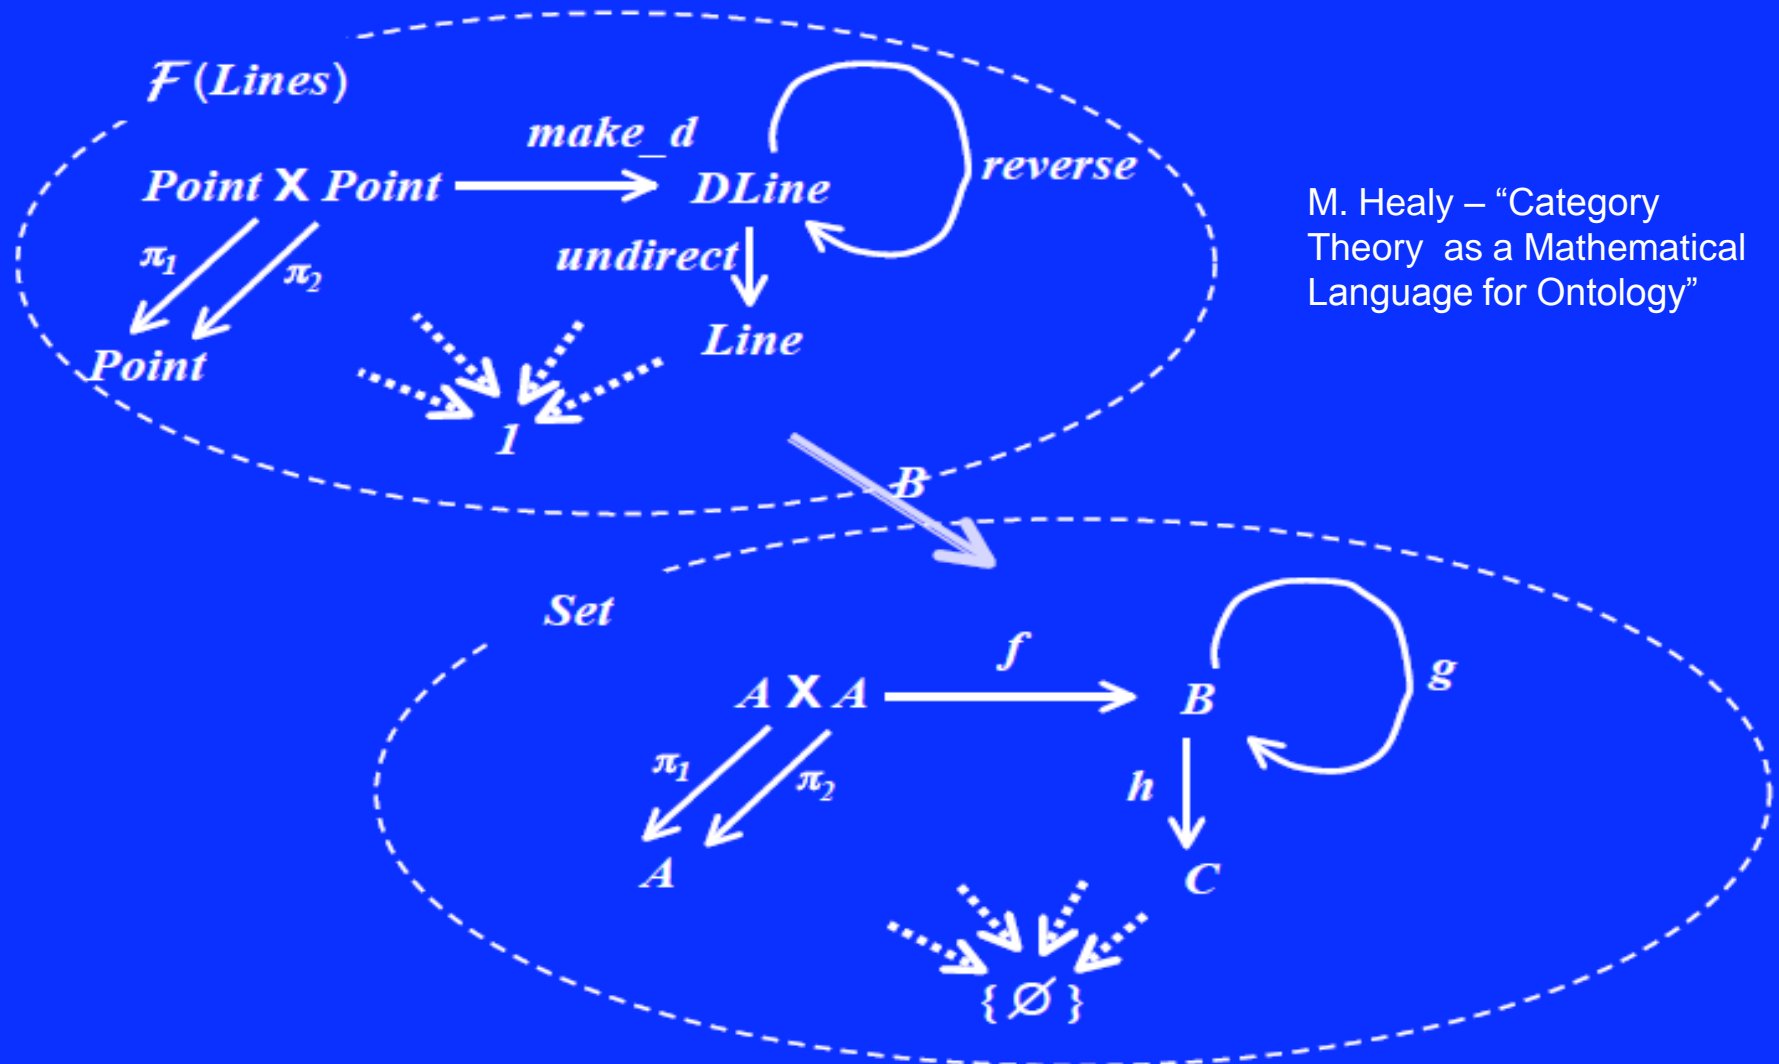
$\mathcal{F}$ (Lines)

make_d

Point X Point

DLine

reverse

$\pi_1$

$\pi_2$

undirect

Point

Line

1

B

M. Healy – “Category Theory as a Mathematical Language for Ontology”

Set

f

A X A

B

g

$\pi_1$

$\pi_2$

h

A

C

{ Ø }